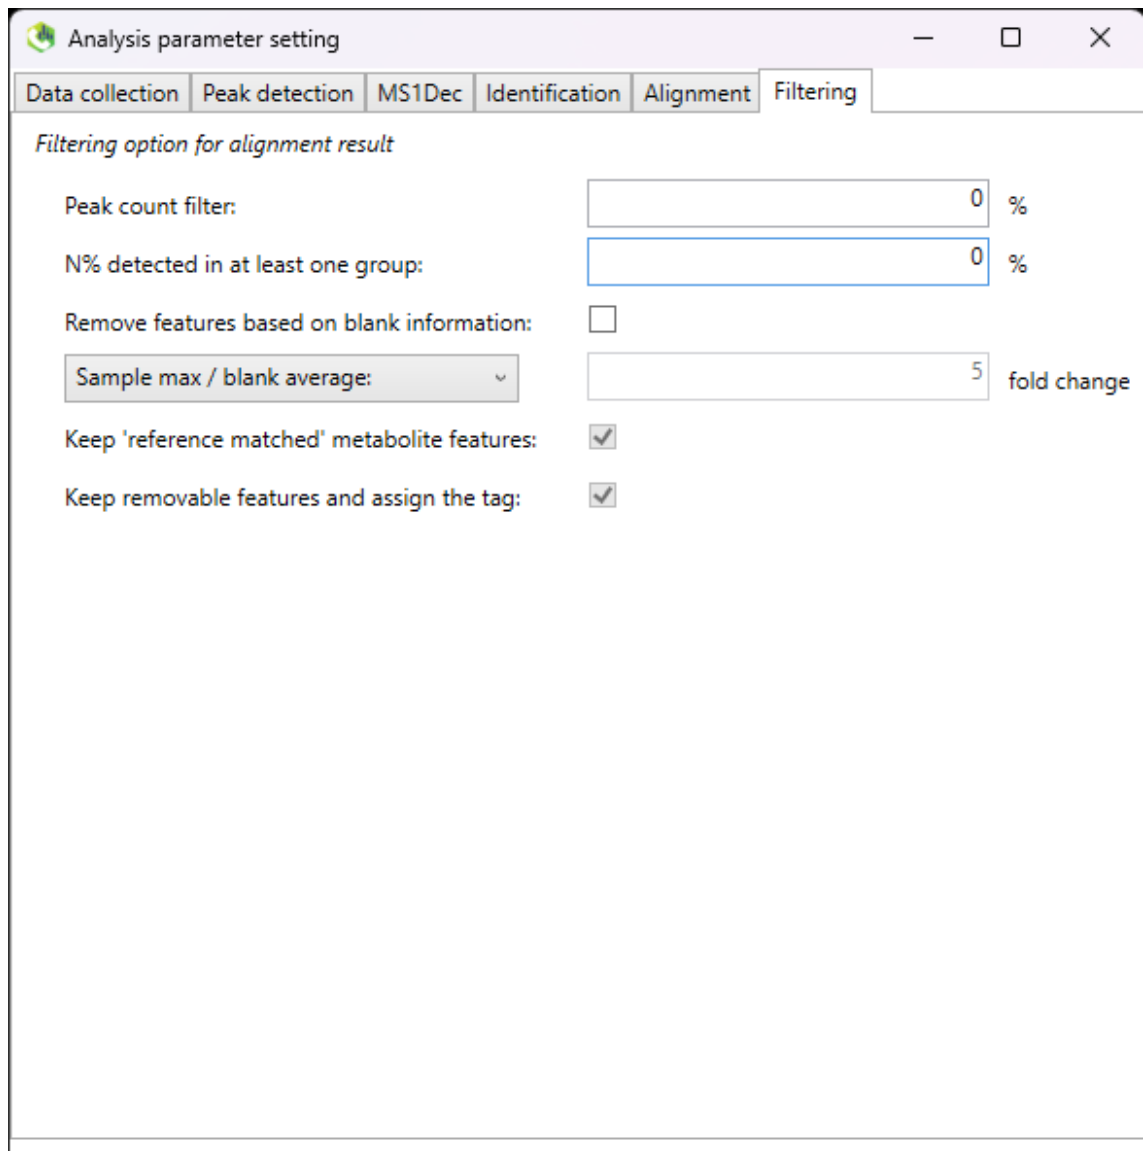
Analysis parameter setting

Data collection | Peak detection | MS1Dec | Identification | Alignment | Filtering

Filtering option for alignment result

Peak count filter: 0 %

N% detected in at least one group: 0 %

Remove features based on blank information:

Sample max / blank average: 5 fold change

Keep 'reference matched' metabolite features:

Keep removable features and assign the tag: